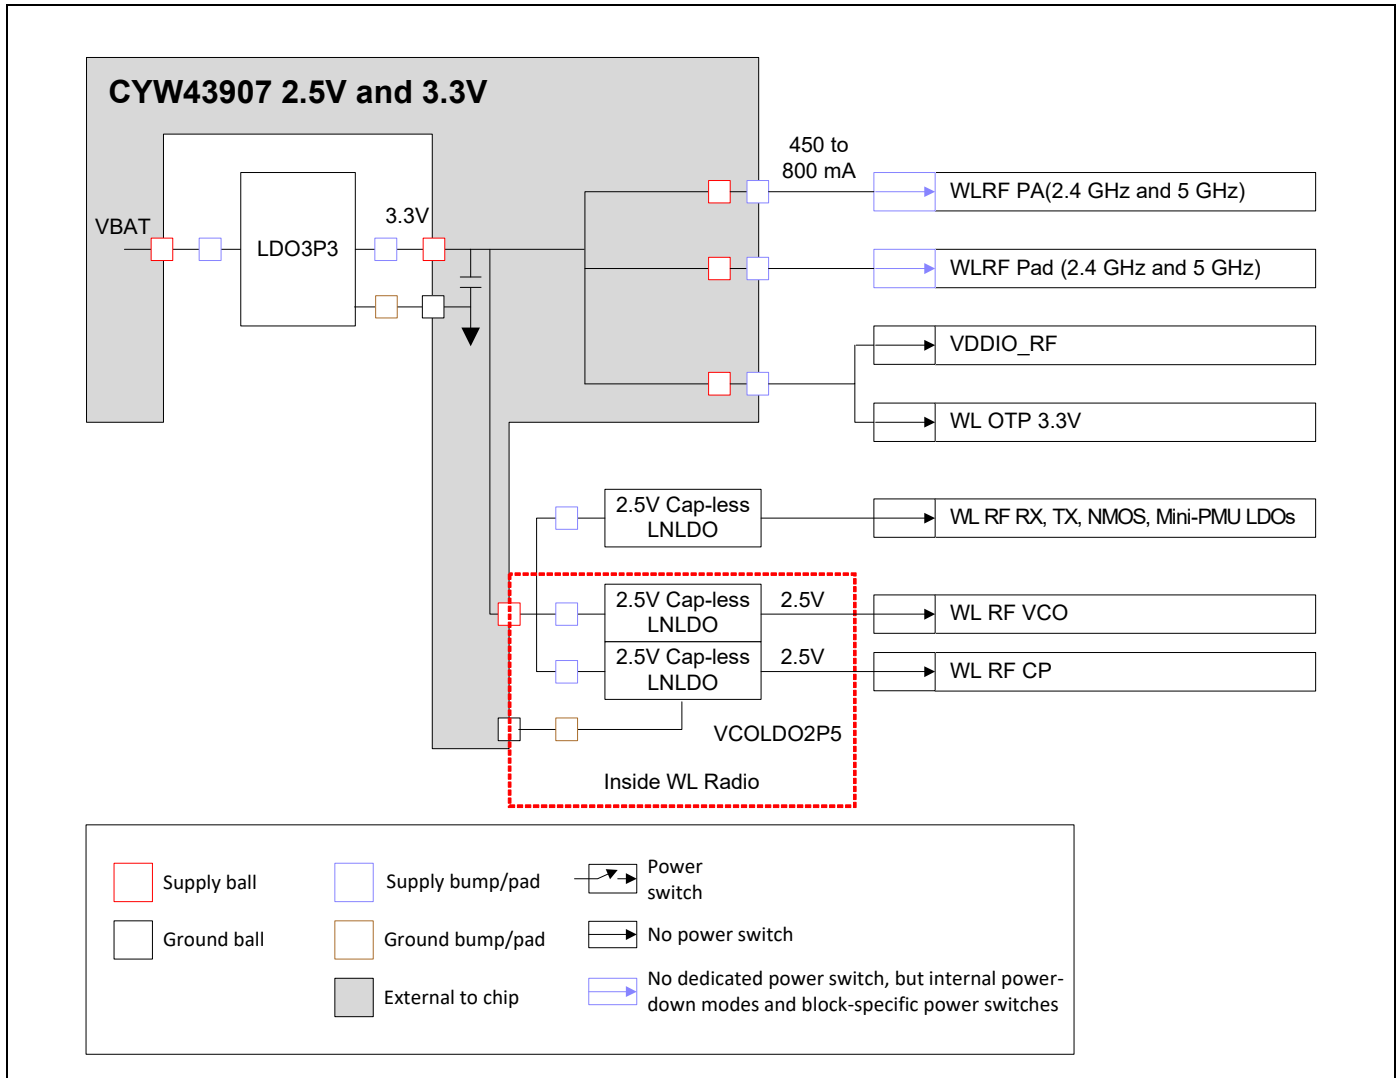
CYW43907 2.5V and 3.3V

VBAT

LDO3P3

3.3V

450 to 800 mA

WLRF PA(2.4 GHz and 5 GHz)

WLRF Pad (2.4 GHz and 5 GHz)

VDDIO_RF

WL OTP 3.3V

2.5V Cap-less LNLDO

WL RF RX, TX, NMOS, Mini-PMU LDOs

2.5V Cap-less LNLDO

2.5V

WL RF VCO

2.5V Cap-less LNLDO

2.5V

WL RF CP

VCOLDO2P5

Inside WL Radio

Supply ball

Supply bump/pad

Power switch

Ground ball

Ground bump/pad

No power switch

External to chip

No dedicated power switch, but internal power-down modes and block-specific power switches